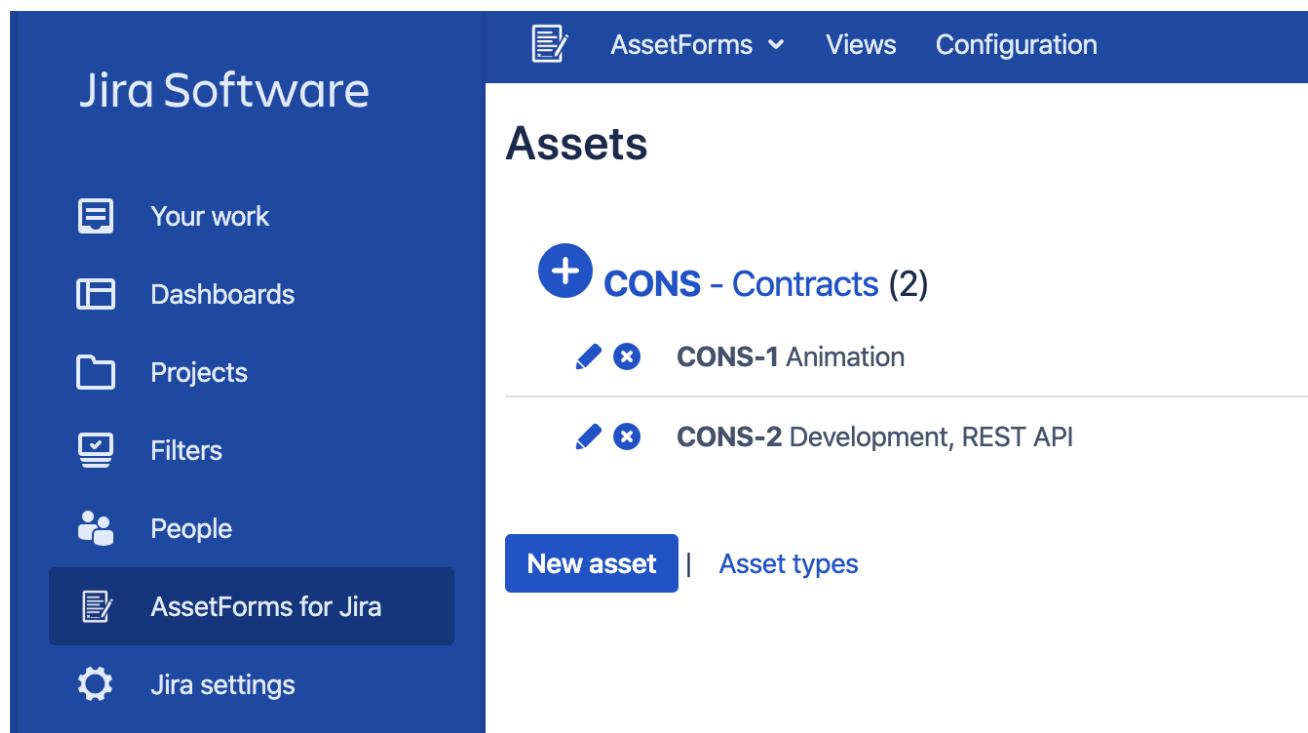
Jira Software

Your work

Dashboards

Projects

Filters

People

AssetForms for Jira

Jira settings

AssetForms Views Configuration

Assets

CONS - Contracts (2)

CONS-1 Animation

CONS-2 Development, REST API

New asset | Asset types